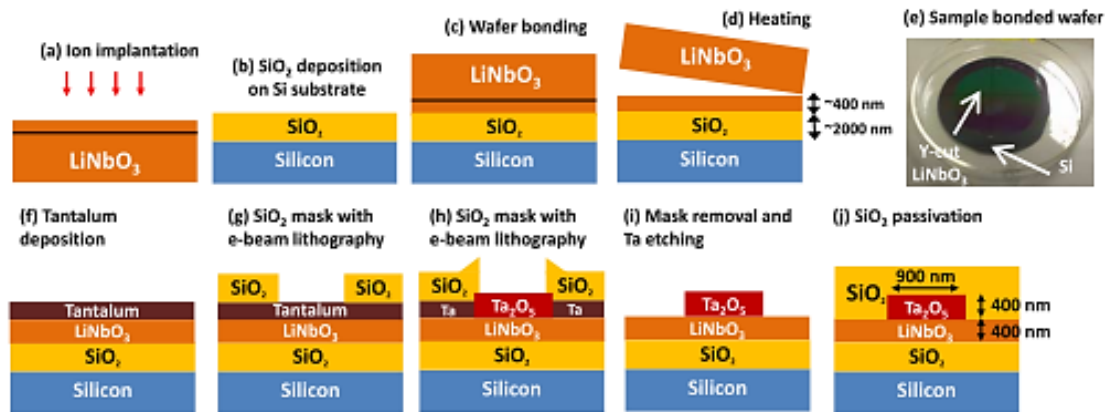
(a) Ion implantation

$LiNbO_3$

(b) $SiO_2$ deposition on Si substrate

$SiO_2$

Silicon

(c) Wafer bonding

$LiNbO_3$

$SiO_2$

Silicon

(d) Heating

$LiNbO_3$

~400 nm

~2000 nm

$SiO_2$

Silicon

(e) Sample bonded wafer

Y-cut $LiNbO_3$

Si

(f) Tantalum deposition

Tantalum

$LiNbO_3$

$SiO_2$

Silicon

(g) $SiO_2$ mask with e-beam lithography

$SiO_2$

$SiO_2$

Tantalum

$LiNbO_3$

$SiO_2$

Silicon

(h) $SiO_2$ mask with e-beam lithography

$SiO_2$

$SiO_2$

Ta

$Ta_2O_5$

Ta

$LiNbO_3$

$SiO_2$

Silicon

(i) Mask removal and Ta etching

$Ta_2O_5$

$LiNbO_3$

$SiO_2$

Silicon

(j) $SiO_2$ passivation

900 nm

$SiO_2$

$Ta_2O_5$

400 nm

$LiNbO_3$

400 nm

$SiO_2$

Silicon